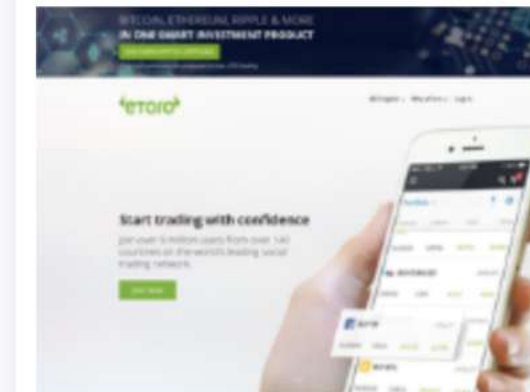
BITCOIN, ETHEREUM, RIPPLE & MORE
IN ONE SMART INVESTMENT PRODUCT
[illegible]
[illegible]

eToro

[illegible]

Start trading with confidence

Join over 5 million users from over 140 countries on the world's leading social trading network.

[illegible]